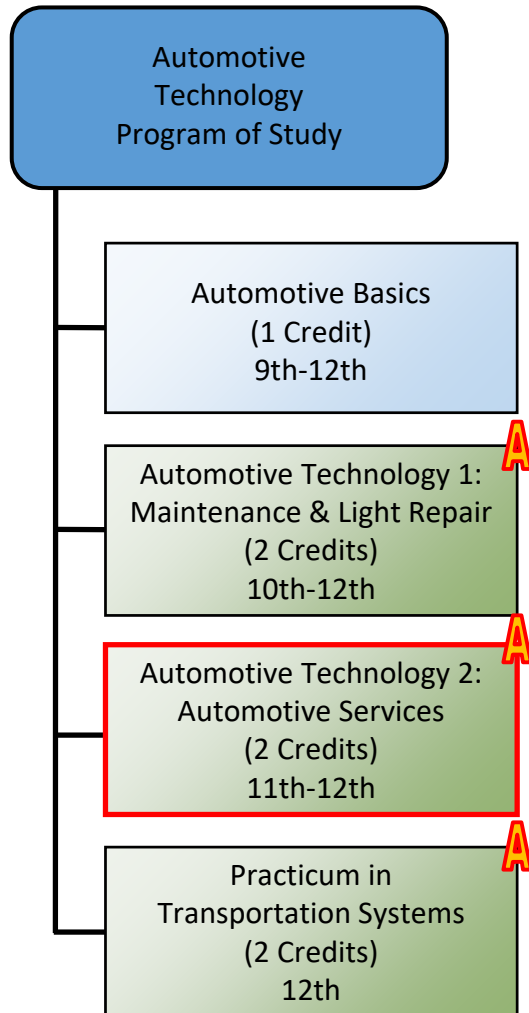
Automotive Technology Program of Study

Automotive Basics
(1 Credit)
9th-12th

A

Automotive Technology 1:
Maintenance & Light Repair
(2 Credits)
10th-12th

A

Automotive Technology 2:
Automotive Services
(2 Credits)
11th-12th

A

Practicum in
Transportation Systems
(2 Credits)
12th